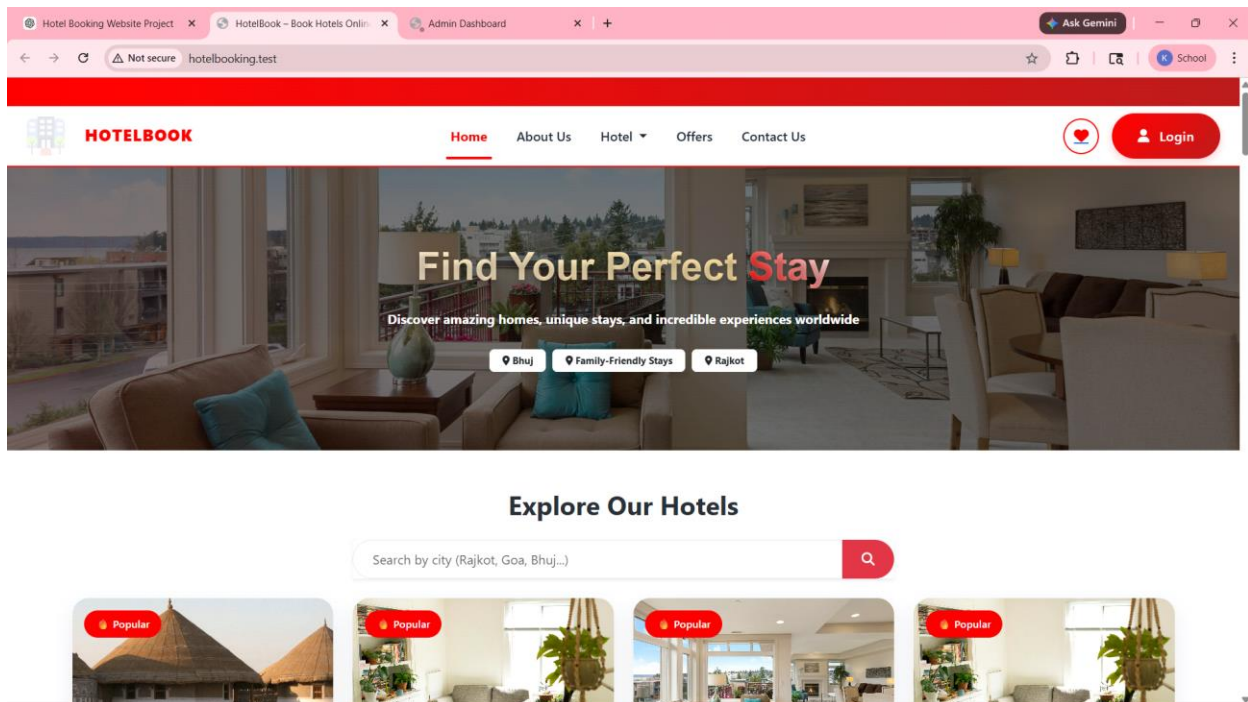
Hotel Booking Website Project ×
HotelBook – Book Hotels Onlin ×
Admin Dashboard ×
+
Ask Gemini
Not secure hotelbooking.test
K School

HOTELBOOK
Home
About Us
Hotel
Offers
Contact Us
Login

Find Your Perfect Stay
Discover amazing homes, unique stays, and incredible experiences worldwide
Bhuj
Family-Friendly Stays
Rajkot

Explore Our Hotels
Search by city (Rajkot, Goa, Bhuj...)

Popular
Popular
Popular
Popular